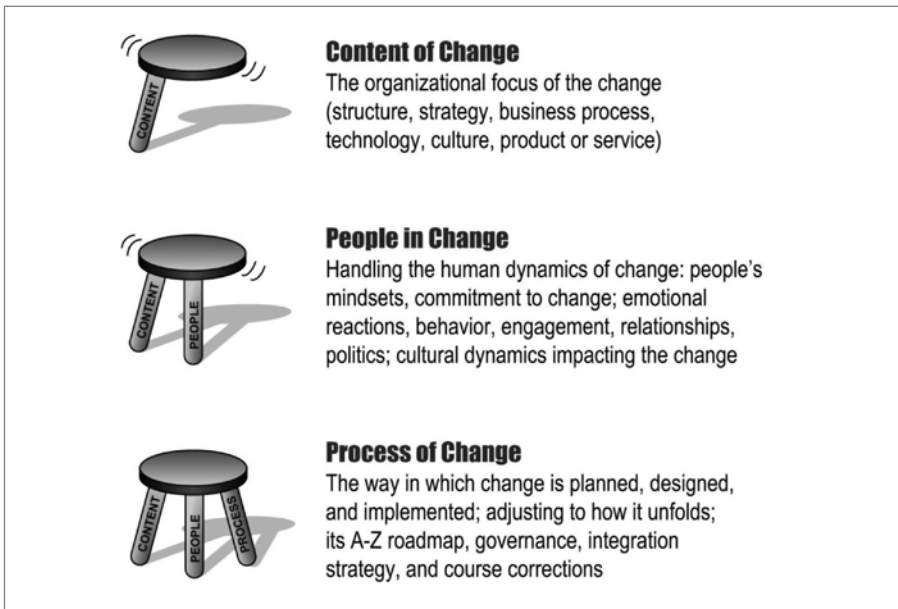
CONTENT

Content of Change
The organizational focus of the change (structure, strategy, business process, technology, culture, product or service)

CONTENT PEOPLE

People in Change
Handling the human dynamics of change: people's mindsets, commitment to change; emotional reactions, behavior, engagement, relationships, politics; cultural dynamics impacting the change

CONTENT PEOPLE PROCESS

Process of Change
The way in which change is planned, designed, and implemented; adjusting to how it unfolds; its A-Z roadmap, governance, integration strategy, and course corrections